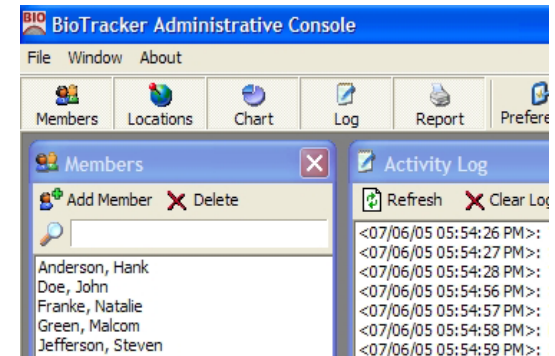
BIO BioTracker Administrative Console

File Window About

Members Locations Chart Log Report Prefere

Members

Add Member Delete

Anderson, Hank
Doe, John
Franke, Natalie
Green, Malcom
Jefferson, Steven

Activity Log

Refresh Clear Log

<07/06/05 05:54:26 PM>:
<07/06/05 05:54:27 PM>:
<07/06/05 05:54:28 PM>:
<07/06/05 05:54:56 PM>:
<07/06/05 05:54:57 PM>:
<07/06/05 05:54:58 PM>:
<07/06/05 05:54:59 PM>: